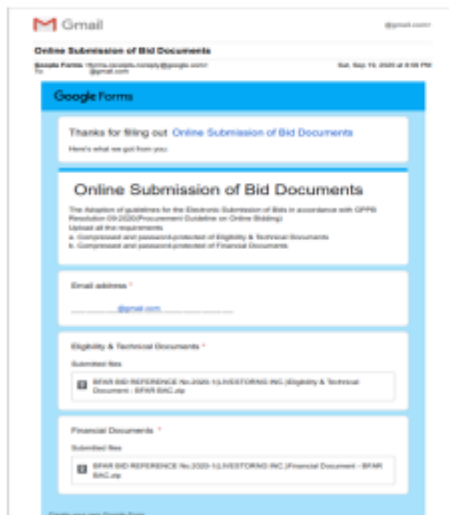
Gmail

@gmail.com

Online Submission of Bid Documents

Google Forms <forms-receipts-noreply@google.com>
To @gmail.com

Sat, Sep 19, 2020 at 8:09 PM

Google Forms

Thanks for filling out Online Submission of Bid Documents

Here's what we got from you:

Online Submission of Bid Documents

The Adoption of guidelines for the Electronic Submission of Bids in accordance with GPPB Resolution 09-2020(Procurement Guideline on Online Bidding)
Upload all the requirements
a. Compressed and password-protected of Eligibility & Technical Documents
b. Compressed and password-protected of Financial Documents

Email address *

@gmail.com

Eligibility & Technical Documents *

Submitted files

BFAR BID REFERENCE No.2020-13,IVESTORNG INC.(Eligibility & Technical Document - BFAR BAC.zip

Financial Documents *

Submitted files

BFAR BID REFERENCE No.2020-13,IVESTORNG INC.(Financial Document - BFAR BAC.zip

Create your own Google Form